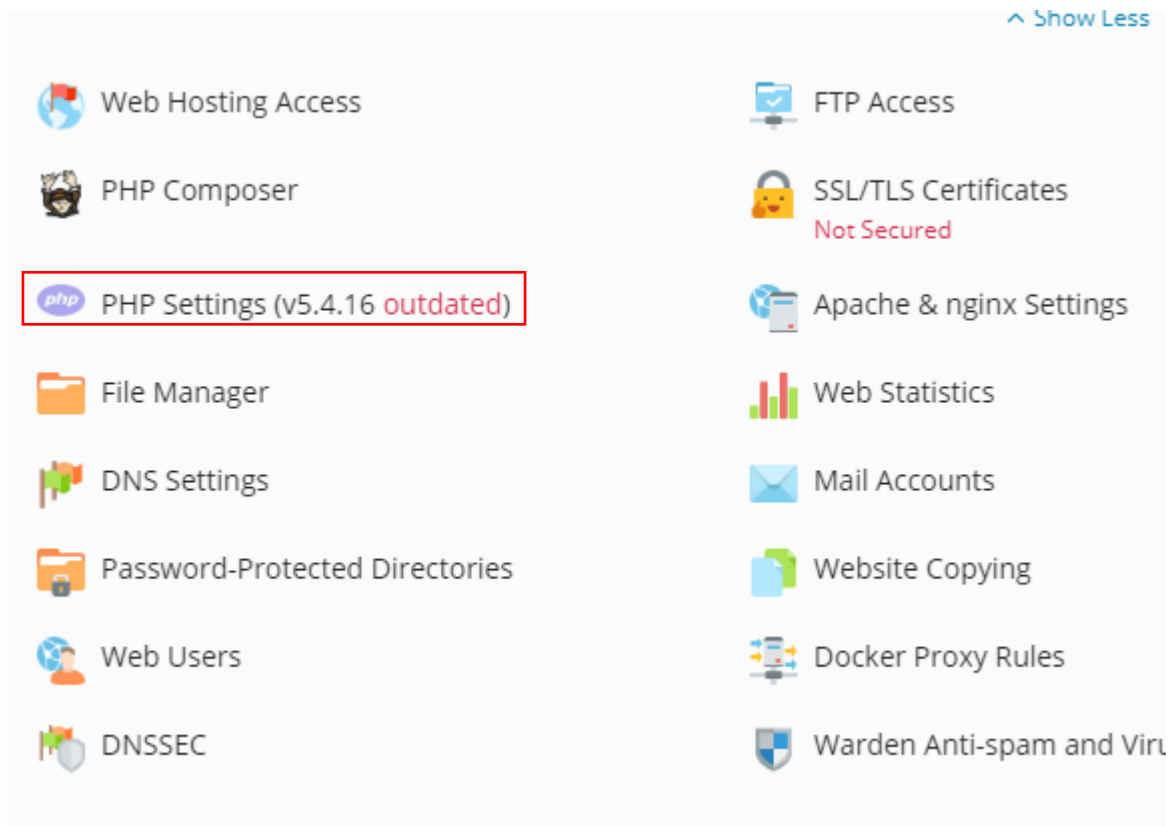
^ Show Less

Web Hosting Access

PHP Composer

php PHP Settings (v5.4.16 outdated)

File Manager

DNS Settings

Password-Protected Directories

Web Users

DNSSEC

FTP Access

SSL/TLS Certificates
Not Secured

Apache & nginx Settings

Web Statistics

Mail Accounts

Website Copying

Docker Proxy Rules

Warden Anti-spam and Viru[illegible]